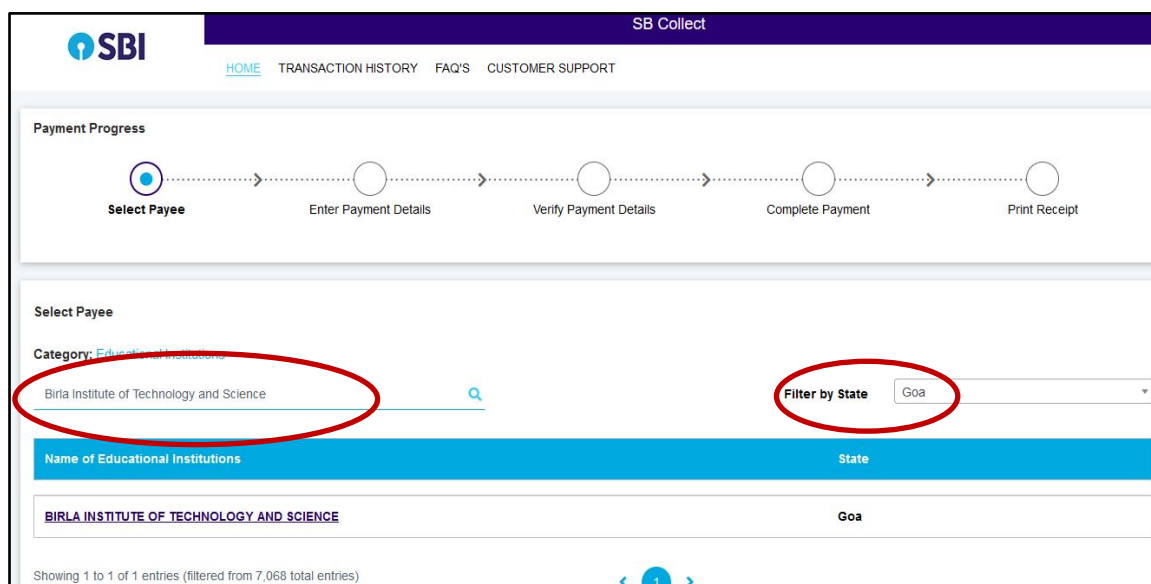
SBI

SB Collect

HOME TRANSACTION HISTORY FAQ'S CUSTOMER SUPPORT

Payment Progress

Select Payee

Enter Payment Details

Verify Payment Details

Complete Payment

Print Receipt

Select Payee

Category: Educational Institutions

Birla Institute of Technology and Science

Filter by State Goa

| Name of Educational Institutions | State |
|---|---|
| BIRLA INSTITUTE OF TECHNOLOGY AND SCIENCE | Goa |

Showing 1 to 1 of 1 entries (filtered from 7,068 total entries)

‹ 1 ›